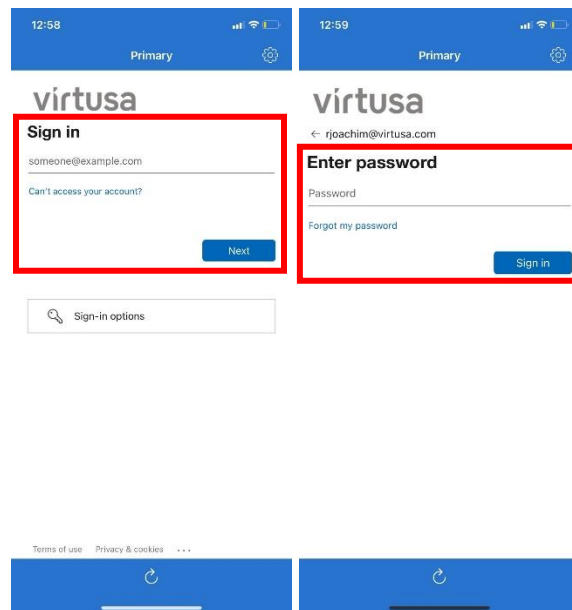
12:58

Primary

virtusa

Sign in

someone@example.com

Can't access your account?

Next

Sign-in options

Terms of use Privacy & cookies ...

12:59

Primary

virtusa

← rjoachim@virtusa.com

Enter password

Password

Forgot my password

Sign in